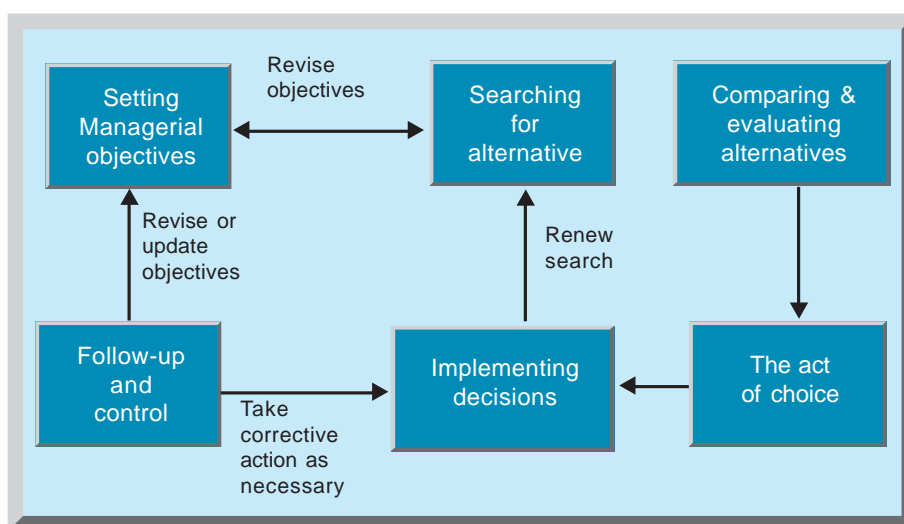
Setting Managerial objectives

Revise objectives

Searching for alternative

Comparing & evaluating alternatives

Revise or update objectives

Renew search

Follow-up and control

Take corrective action as necessary

Implementing decisions

The act of choice